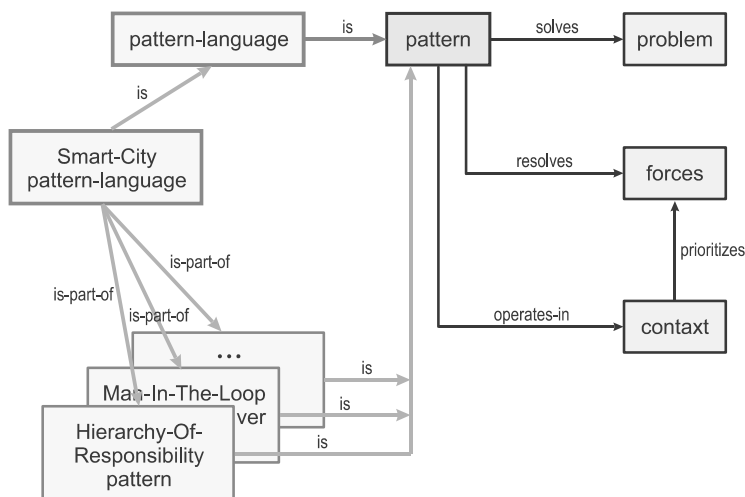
pattern-language

is

pattern

solves

problem

is

Smart-City pattern-language

resolves

forces

prioritizes

is-part-of

is-part-of

is-part-of

operates-in

contaxt

...

is

Man-In-The-Loop

ver

is

is

Hierarchy-Of-Responsibility pattern